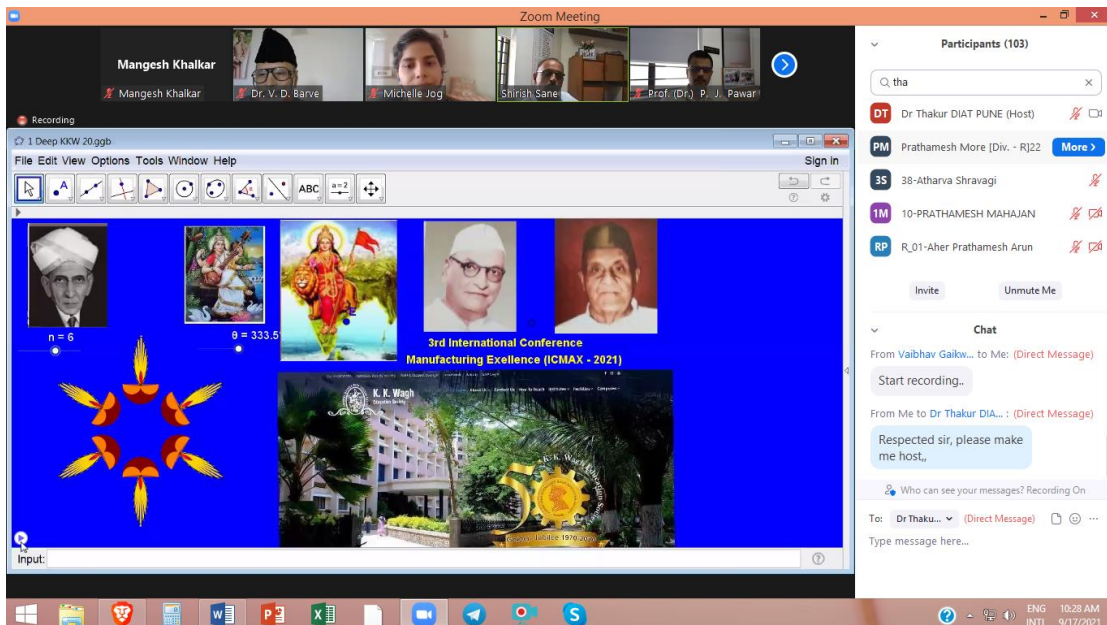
Zoom Meeting

Mangesh Khalkar
Mangesh Khalkar
Dr. V. D. Barve
Michelle Jog
Shirish Sane
Prof. (Dr.) P. J. Pawar

Recording

1 Deep KKW 20.ggb

File Edit View Options Tools Window Help
Sign in

ABC
a=2

n = 6
θ = 333.5

3rd International Conference
Manufacturing Exellence (ICMAX - 2021)

K. K. Wagh
Education Society

Golden Jubilee 1970-2020

Input:

Participants (103)

tha

DT Dr Thakur DIAT PUNE (Host)
PM Prathamesh More [Div. - R]22
More
3S 38-Atharva Shravagi
1M 10-PRATHAMESH MAHAJAN
RP R_01-Aher Prathamesh Arun

Invite
Unmute Me

Chat

From Vaibhav Gaikw... to Me: (Direct Message)
Start recording..

From Me to Dr Thakur DIA... : (Direct Message)
Respected sir, please make me host,,

Who can see your messages? Recording On

To: Dr Thaku... (Direct Message)
Type message here...

ENG
INTL
10:28 AM
9/17/2021